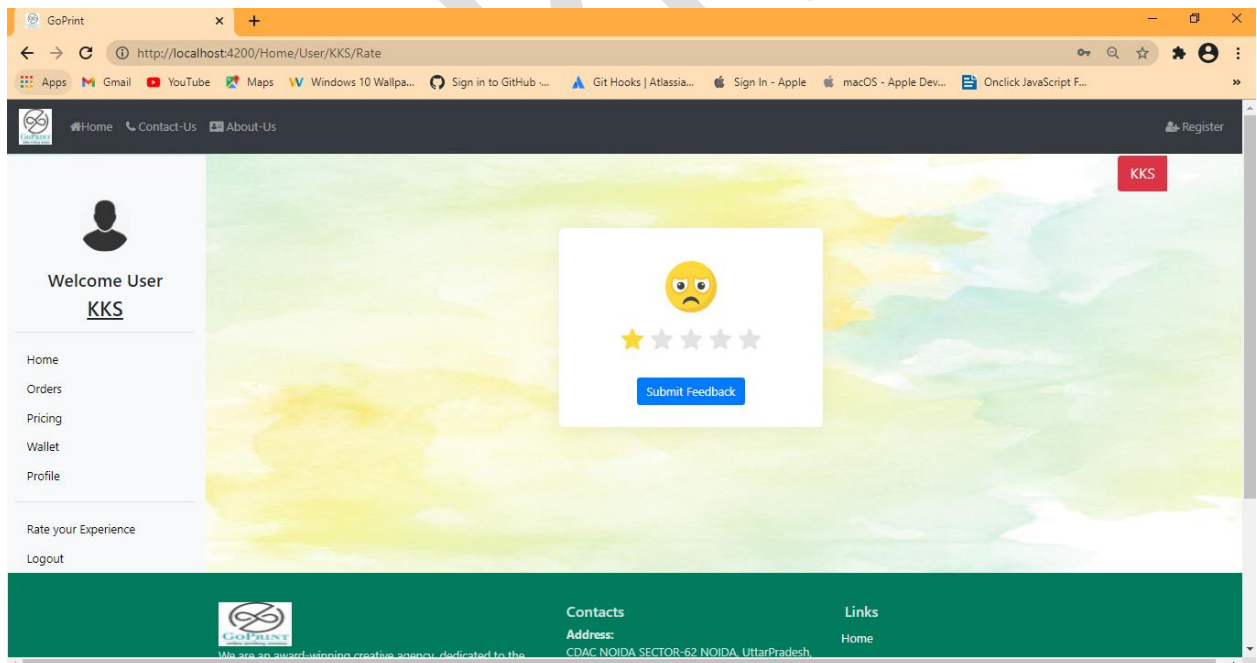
GoPrint
http://localhost:4200/Home/User/KKS/Rate
Apps Gmail YouTube Maps Windows 10 Wallpa... Sign in to GitHub ·... Git Hooks | Atlassia... Sign In - Apple macOS - Apple Dev... Onclick JavaScript F...

Home Contact-Us About-Us
Register

KKS

Welcome User
KKS

Home
Orders
Pricing
Wallet
Profile

Rate your Experience
Logout

Submit Feedback

GOPRINT
We are an award-winning creative agency, dedicated to the

Contacts
Address:
CDAC NOIDA SECTOR-62 NOIDA, UttarPradesh,

Links
Home